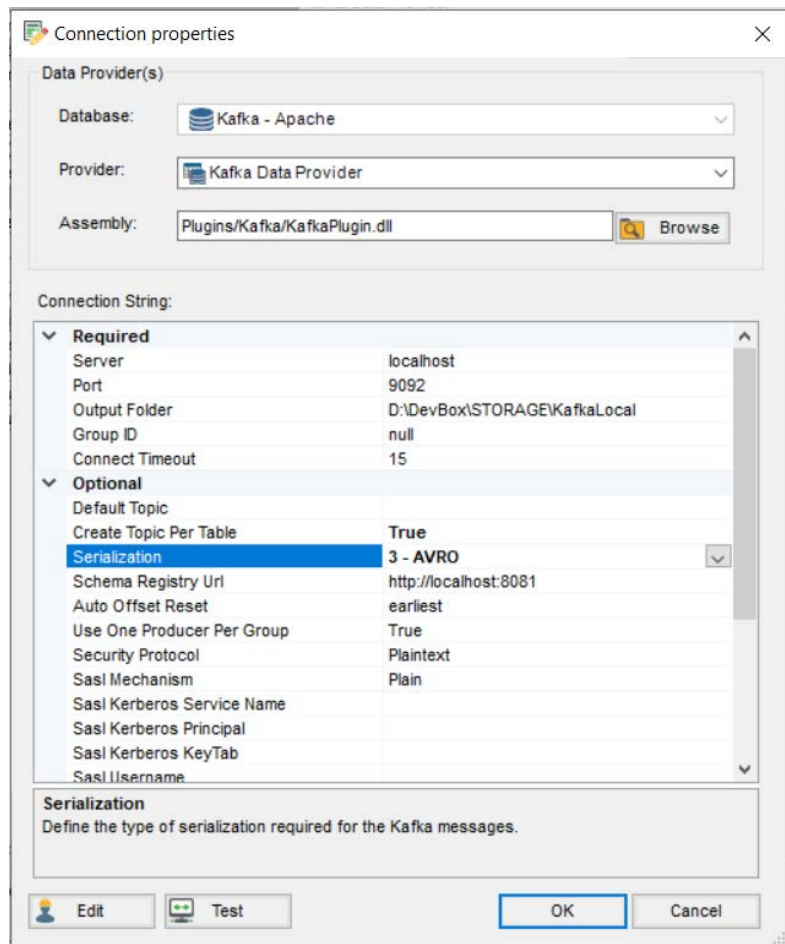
Connection properties

Data Provider(s)

Database: Kafka - Apache

Provider: Kafka Data Provider

Assembly: Plugins/Kafka/KafkaPlugin.dll Browse

Connection String:

| | |
|---|---|
| **Required** | |
| Server | localhost |
| Port | 9092 |
| Output Folder | D:\DevBox\STORAGE\KafkaLocal |
| Group ID | null |
| Connect Timeout | 15 |
| **Optional** | |
| Default Topic | |
| Create Topic Per Table | **True** |
| Serialization | **3 - AVRO** |
| Schema Registry Url | http://localhost:8081 |
| Auto Offset Reset | earliest |
| Use One Producer Per Group | True |
| Security Protocol | Plaintext |
| Sasl Mechanism | Plain |
| Sasl Kerberos Service Name | |
| Sasl Kerberos Principal | |
| Sasl Kerberos KeyTab | |
| Sasl Username | |

**Serialization**
Define the type of serialization required for the Kafka messages.

Edit Test OK Cancel